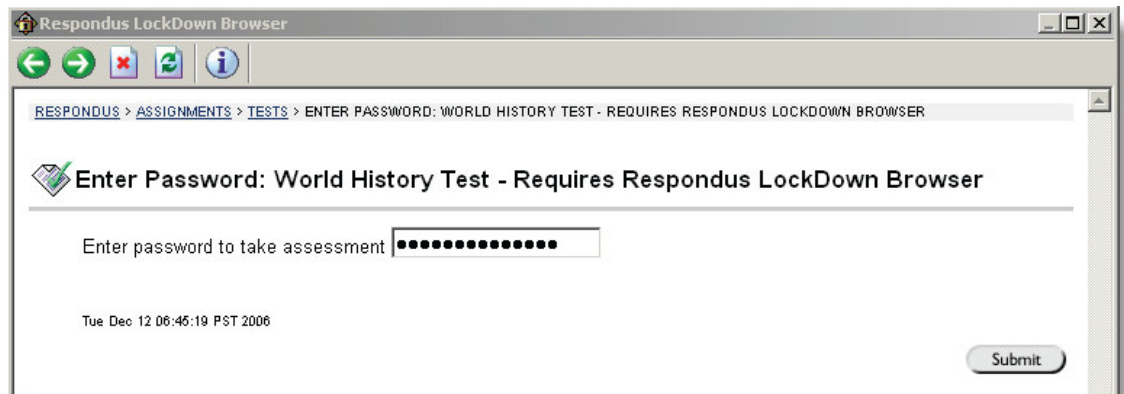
Respondus LockDown Browser

RESPONDUS > ASSIGNMENTS > TESTS > ENTER PASSWORD: WORLD HISTORY TEST - REQUIRES RESPONDUS LOCKDOWN BROWSER

Enter Password: World History Test - Requires Respondus LockDown Browser

Enter password to take assessment •••••••••••••••

Tue Dec 12 06:45:19 PST 2006

Submit